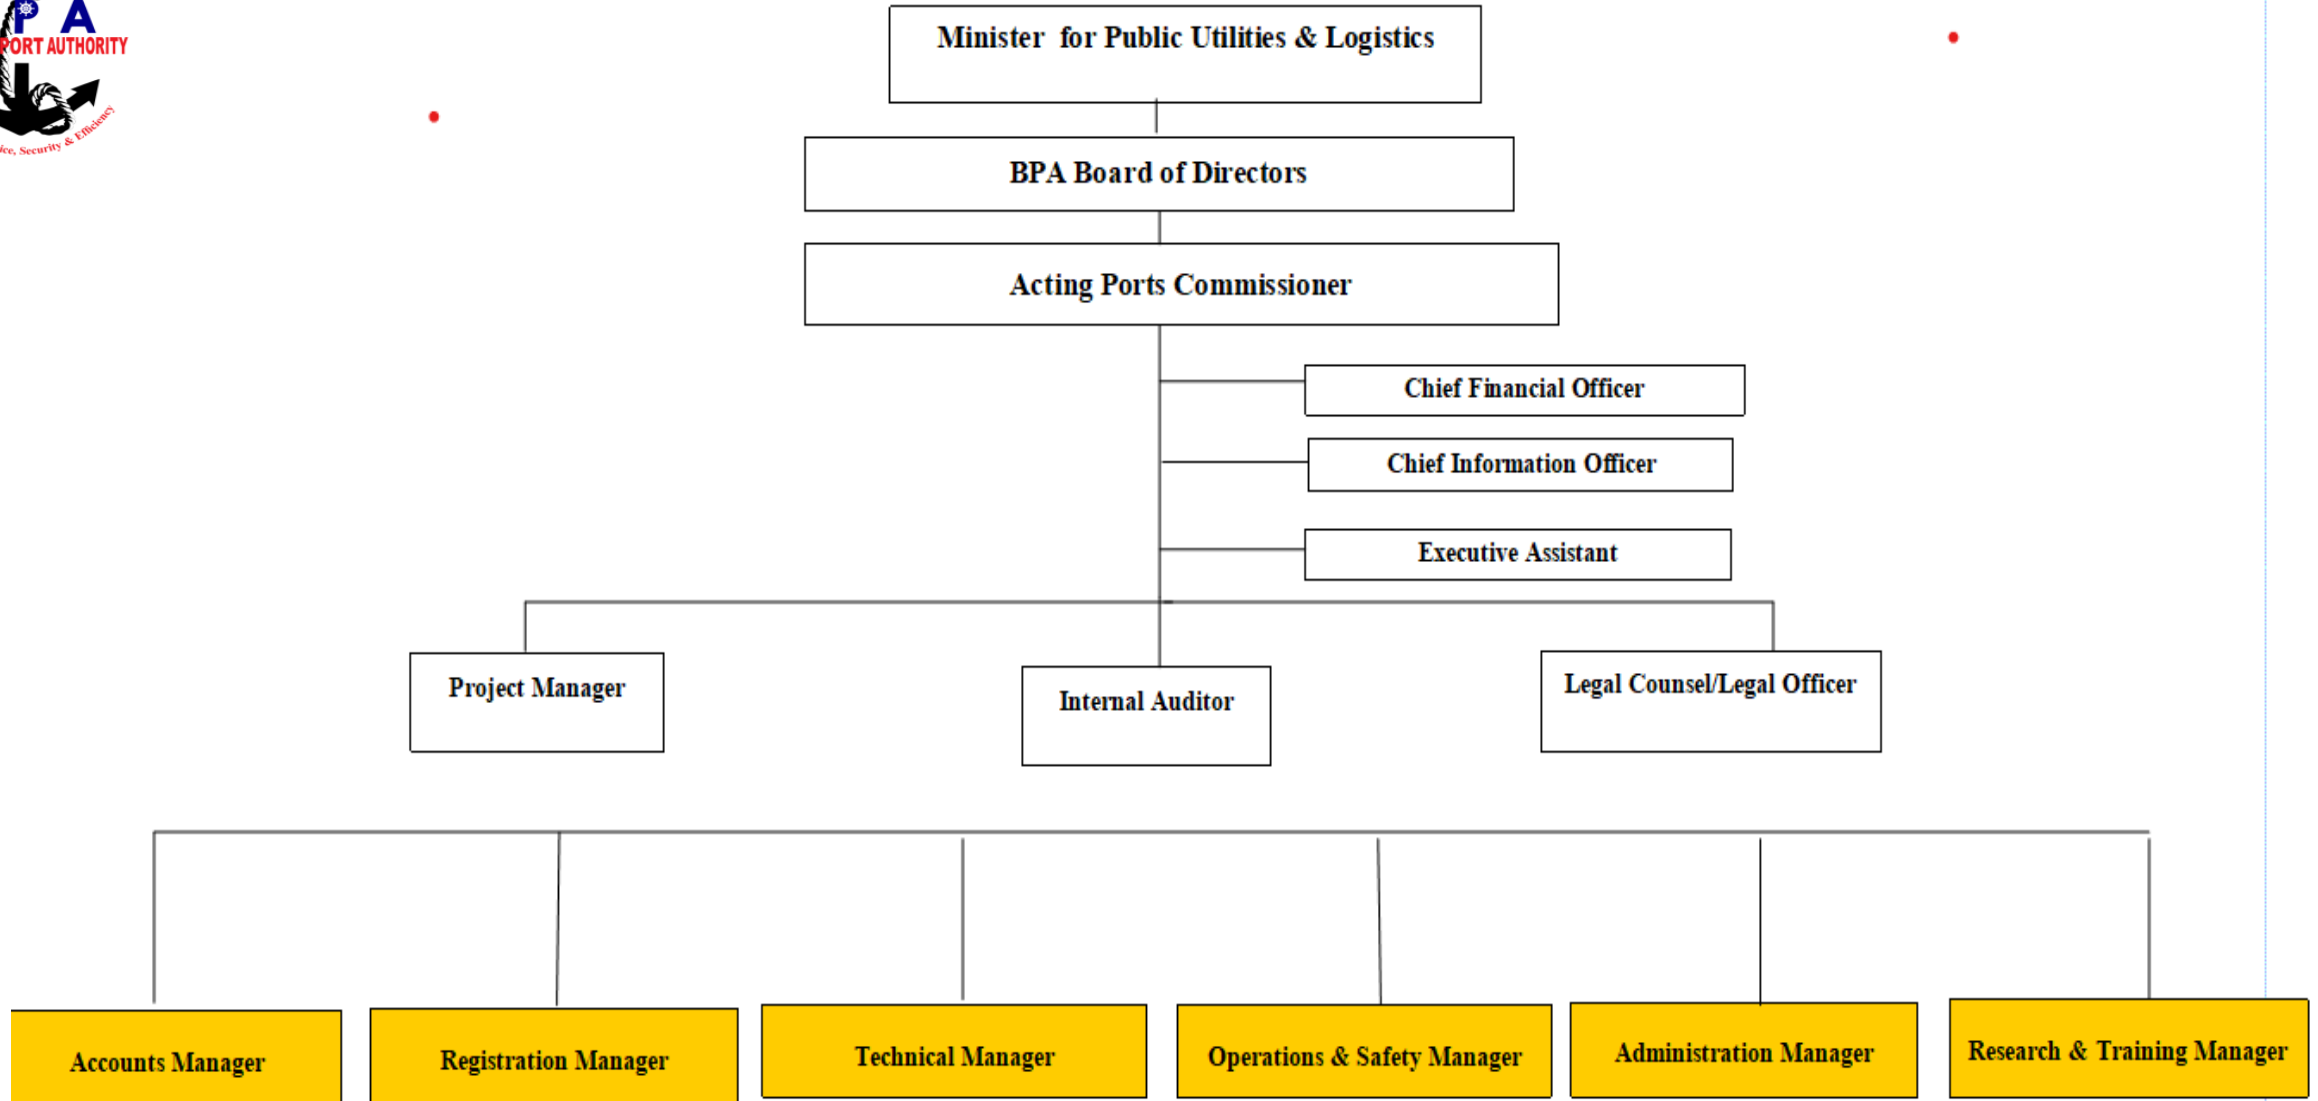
P A
PORT AUTHORITY
ice, Security & Efficiency

Minister for Public Utilities & Logistics

BPA Board of Directors

Acting Ports Commissioner

Chief Financial Officer

Chief Information Officer

Executive Assistant

Project Manager

Internal Auditor

Legal Counsel/Legal Officer

Accounts Manager

Registration Manager

Technical Manager

Operations & Safety Manager

Administration Manager

Research & Training Manager